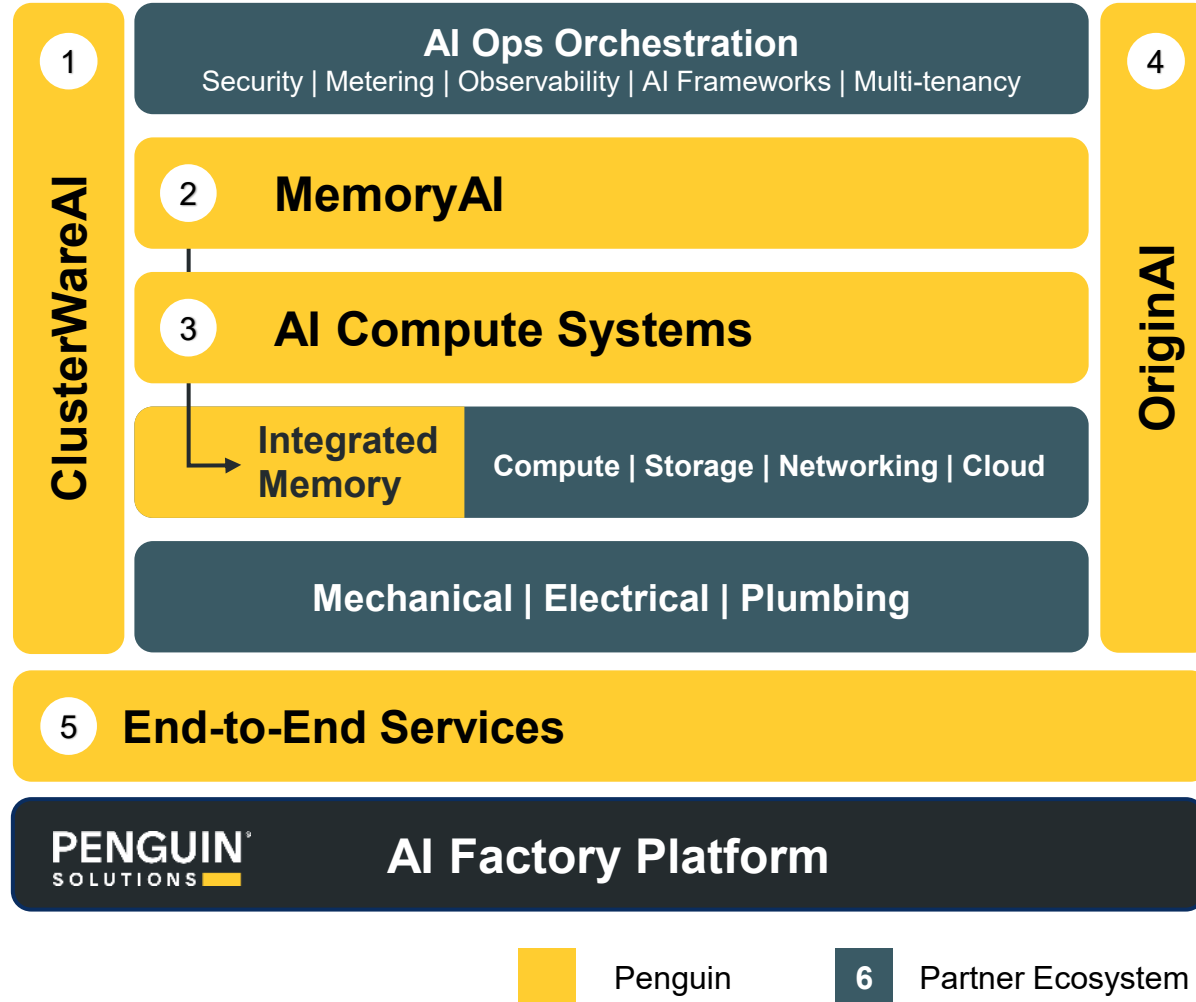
1

ClusterWareAI

AI Ops Orchestration
Security | Metering | Observability | AI Frameworks | Multi-tenancy

4

OriginAI

2 MemoryAI

3 AI Compute Systems

Integrated Memory

Compute | Storage | Networking | Cloud

Mechanical | Electrical | Plumbing

5 End-to-End Services

PENGUIN SOLUTIONS

AI Factory Platform

Penguin

6 Partner Ecosystem